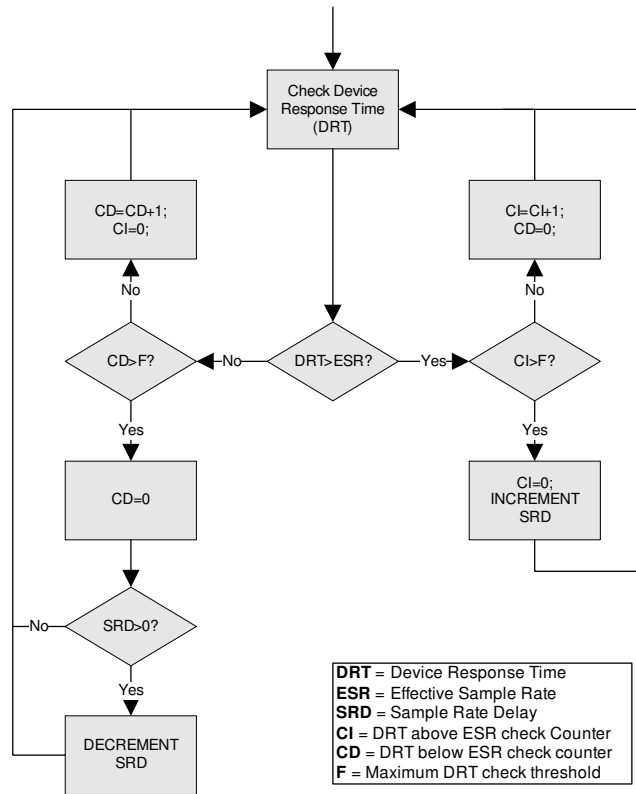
Check Device Response Time (DRT)

CD=CD+1;
CI=0;

No

CD>F?

No

DRT>ESR?

Yes

CI>F?

No

CI=CI+1;
CD=0;

Yes

CD=0

Yes

CI=0;
INCREMENT SRD

No

SRD>0?

Yes

DECREMENT SRD

**DRT** = Device Response Time
**ESR** = Effective Sample Rate
**SRD** = Sample Rate Delay
**CI** = DRT above ESR check Counter
**CD** = DRT below ESR check counter
**F** = Maximum DRT check threshold